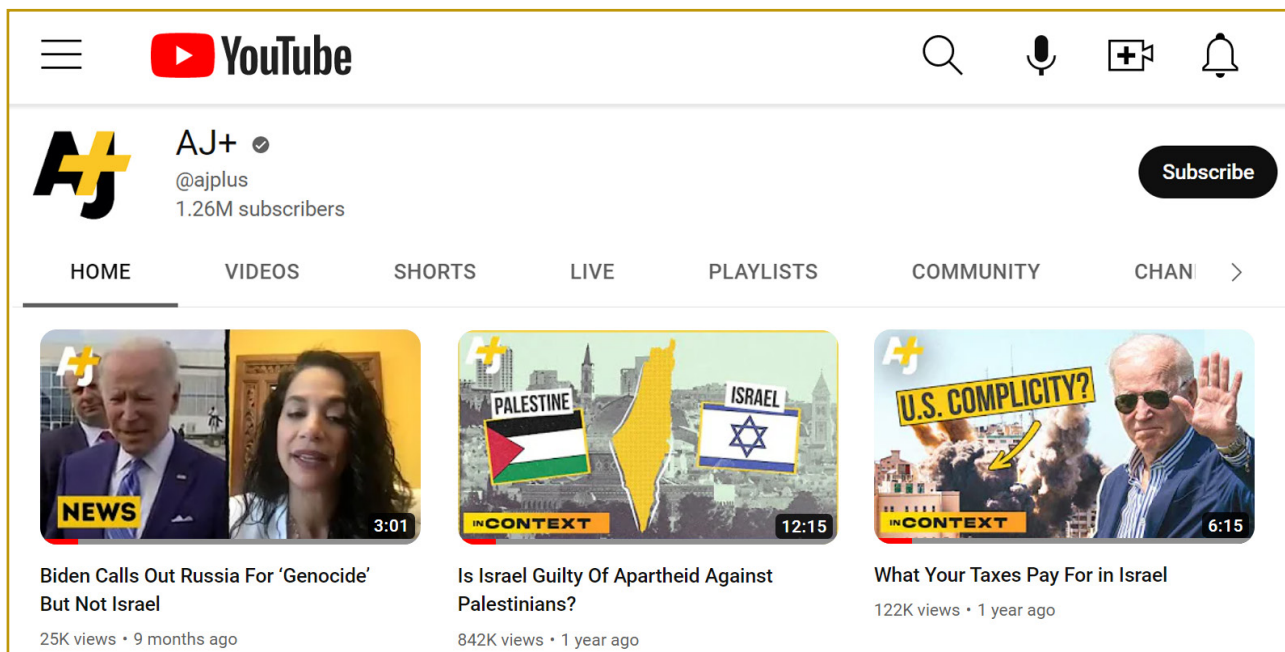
YouTube

AJ+
@ajplus
1.26M subscribers

Subscribe

HOME VIDEOS SHORTS LIVE PLAYLISTS COMMUNITY CHAN

AJ+
NEWS
3:01
Biden Calls Out Russia For ‘Genocide’ But Not Israel
25K views • 9 months ago

AJ+
PALESTINE
ISRAEL
IN CONTEXT
12:15
Is Israel Guilty Of Apartheid Against Palestinians?
842K views • 1 year ago

AJ+
U.S. COMPLICITY?
IN CONTEXT
6:15
What Your Taxes Pay For in Israel
122K views • 1 year ago